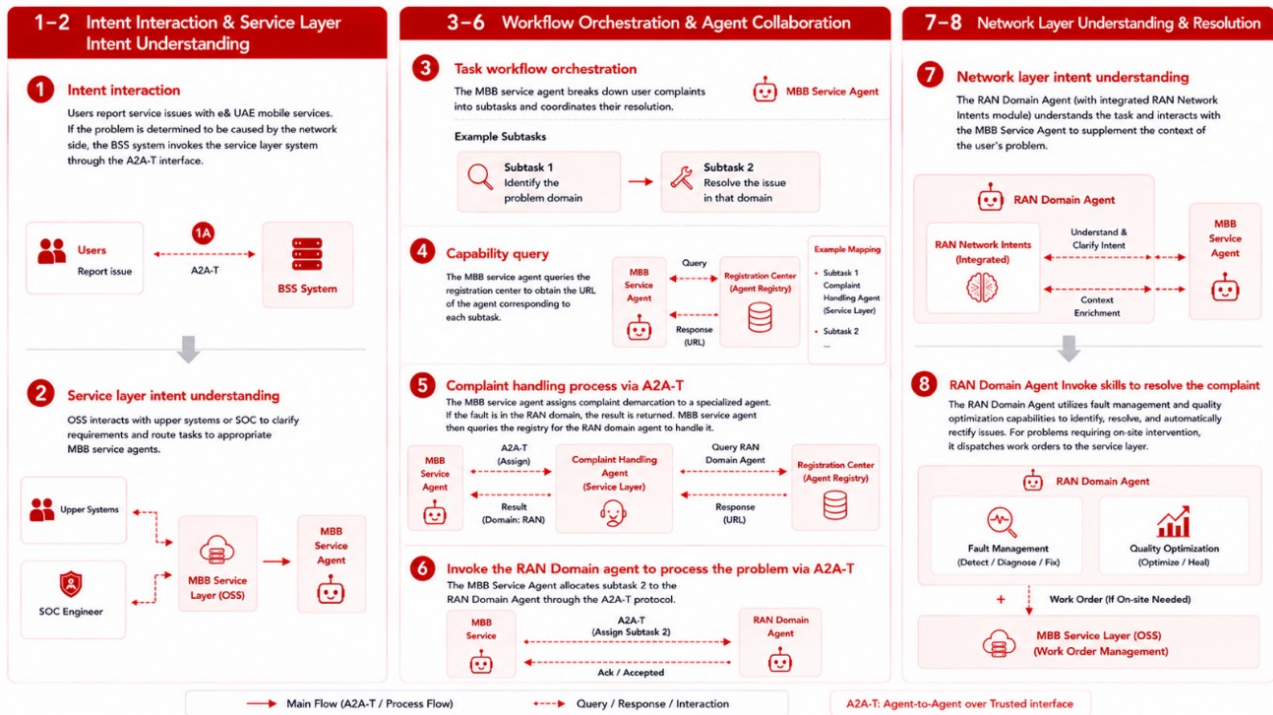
1–2 Intent Interaction & Service Layer Intent Understanding

1 Intent interaction
Users report service issues with e& UAE mobile services. If the problem is determined to be caused by the network side, the BSS system invokes the service layer system through the A2A-T interface.

Users
Report issue
1A
A2A-T
BSS System

2 Service layer intent understanding
OSS interacts with upper systems or SOC to clarify requirements and route tasks to appropriate MBB service agents.

Upper Systems
SOC Engineer
MBB Service Layer (OSS)
MBB Service Agent

3–6 Workflow Orchestration & Agent Collaboration

3 Task workflow orchestration
The MBB service agent breaks down user complaints into subtasks and coordinates their resolution.
MBB Service Agent
Example Subtasks
Subtask 1
Identify the problem domain
Subtask 2
Resolve the issue in that domain

4 Capability query
The MBB service agent queries the registration center to obtain the URL of the agent corresponding to each subtask.
MBB Service Agent
Query
Response (URL)
Registration Center (Agent Registry)
Example Mapping
• Subtask 1 Complaint Handling Agent (Service Layer)
• Subtask 2
...

5 Complaint handling process via A2A-T
The MBB service agent assigns complaint demarcation to a specialized agent. If the fault is in the RAN domain, the result is returned. MBB service agent then queries the registry for the RAN domain agent to handle it.
MBB Service Agent
A2A-T (Assign)
Result (Domain: RAN)
Complaint Handling Agent (Service Layer)
Query RAN Domain Agent
Response (URL)
Registration Center (Agent Registry)

6 Invoke the RAN Domain agent to process the problem via A2A-T
The MBB Service Agent allocates subtask 2 to the RAN Domain Agent through the A2A-T protocol.
MBB Service
A2A-T (Assign Subtask 2)
Ack / Accepted
RAN Domain Agent

7–8 Network Layer Understanding & Resolution

7 Network layer intent understanding
The RAN Domain Agent (with integrated RAN Network Intents module) understands the task and interacts with the MBB Service Agent to supplement the context of the user's problem.
RAN Domain Agent
RAN Network Intents (Integrated)
Understand & Clarify Intent
Context Enrichment
MBB Service Agent

8 RAN Domain Agent Invoke skills to resolve the complaint
The RAN Domain Agent utilizes fault management and quality optimization capabilities to identify, resolve, and automatically rectify issues. For problems requiring on-site intervention, it dispatches work orders to the service layer.
RAN Domain Agent
Fault Management (Detect / Diagnose / Fix)
Quality Optimization (Optimize / Heal)
+
Work Order (If On-site Needed)
MBB Service Layer (OSS) (Work Order Management)

Main Flow (A2A-T / Process Flow)
Query / Response / Interaction
A2A-T: Agent-to-Agent over Trusted interface